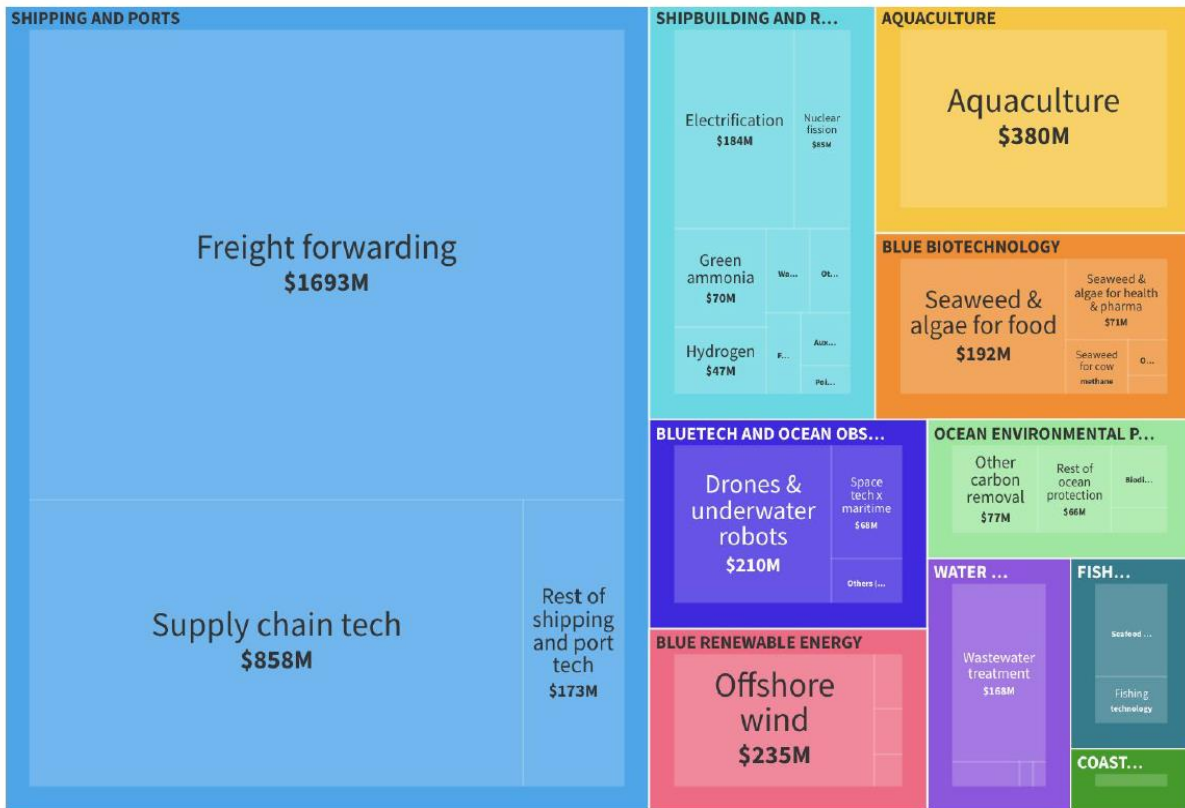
SHIPPING AND PORTS

Freight forwarding
$1693M

Supply chain tech
$858M

Rest of shipping and port tech
$173M

SHIPBUILDING AND R...

Electrification
$184M

Nuclear fission
$85M

Green ammonia
$70M

Wa...

Ot...

Hydrogen
$47M

F...

Aux...

Pei...

AQUACULTURE

Aquaculture
$380M

BLUE BIOTECHNOLOGY

Seaweed & algae for food
$192M

Seaweed & algae for health & pharma
$71M

Seaweed for cow methane

O...

BLUETECH AND OCEAN OBS...

Drones & underwater robots
$210M

Space tech x maritime
$68M

Others (...

OCEAN ENVIRONMENTAL P...

Other carbon removal
$77M

Rest of ocean protection
$66M

Biodi...

BLUE RENEWABLE ENERGY

Offshore wind
$235M

WATER ...

Wastewater treatment
$168M

FISH...

Seafood ...

Fishing technology

COAST...